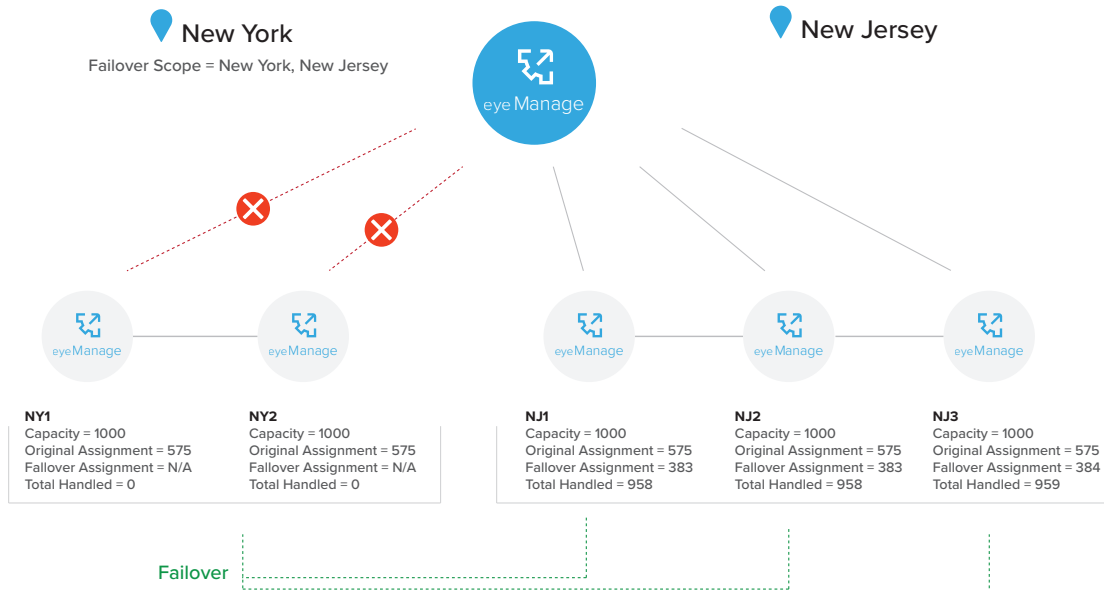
New York

Failover Scope = New York, New Jersey

eyeManage

New Jersey

eyeManage

eyeManage

eyeManage

eyeManage

eyeManage

NY1
Capacity = 1000
Original Assignment = 575
Fallover Assignment = N/A
Total Handled = 0

NY2
Capacity = 1000
Original Assignment = 575
Fallover Assignment = N/A
Total Handled = 0

NJ1
Capacity = 1000
Original Assignment = 575
Fallover Assignment = 383
Total Handled = 958

NJ2
Capacity = 1000
Original Assignment = 575
Fallover Assignment = 383
Total Handled = 958

NJ3
Capacity = 1000
Original Assignment = 575
Fallover Assignment = 384
Total Handled = 959

Failover